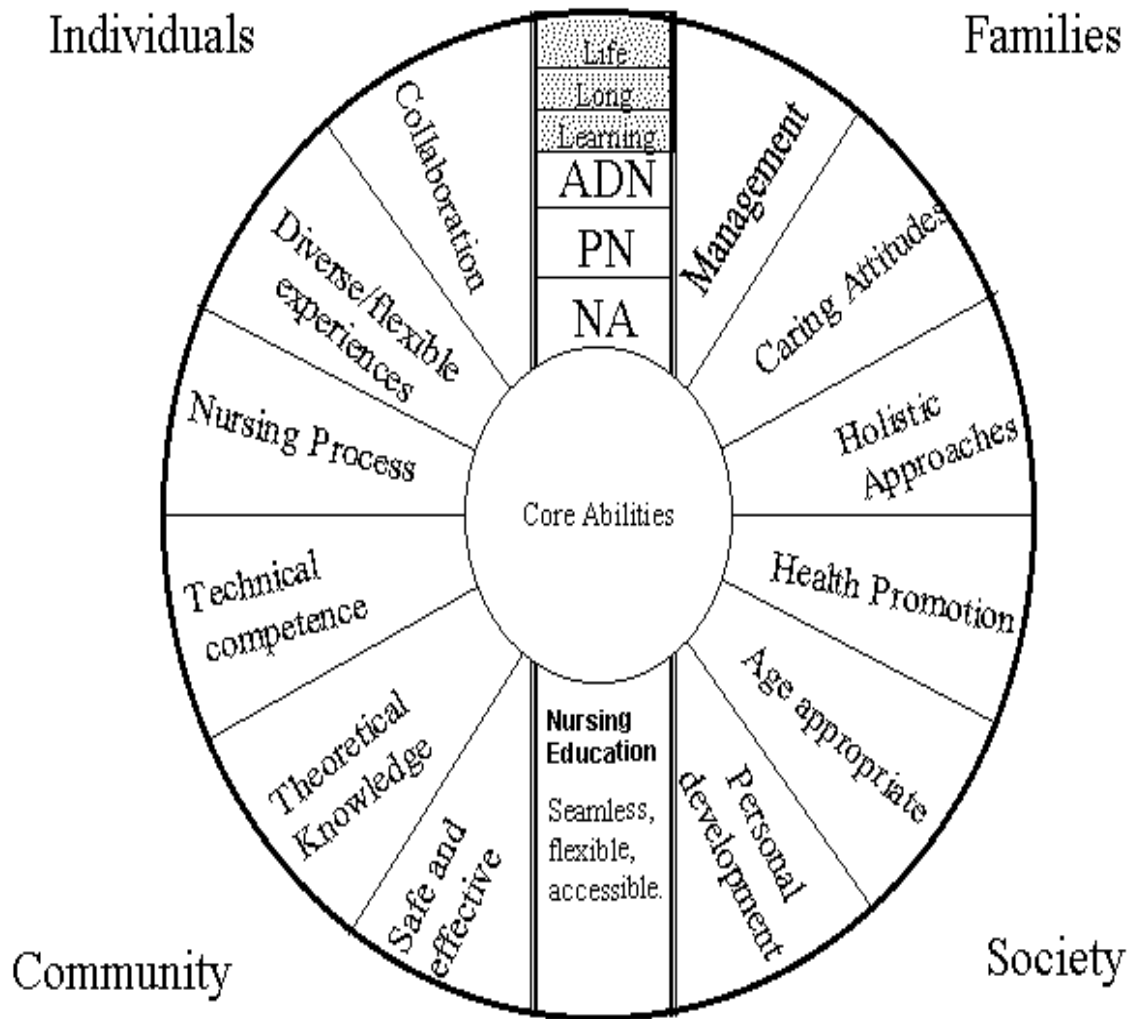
Individuals

Families

Life Long Learning

ADN

PN

NA

Collaboration

Diverse/flexible experiences

Nursing Process

Technical competence

Theoretical Knowledge

Safe and effective

Management

Caring Attitudes

Holistic Approaches

Health Promotion

Age appropriate

Personal development

Core Abilities

Nursing Education

Seamless, flexible, accessible.

Community

Society